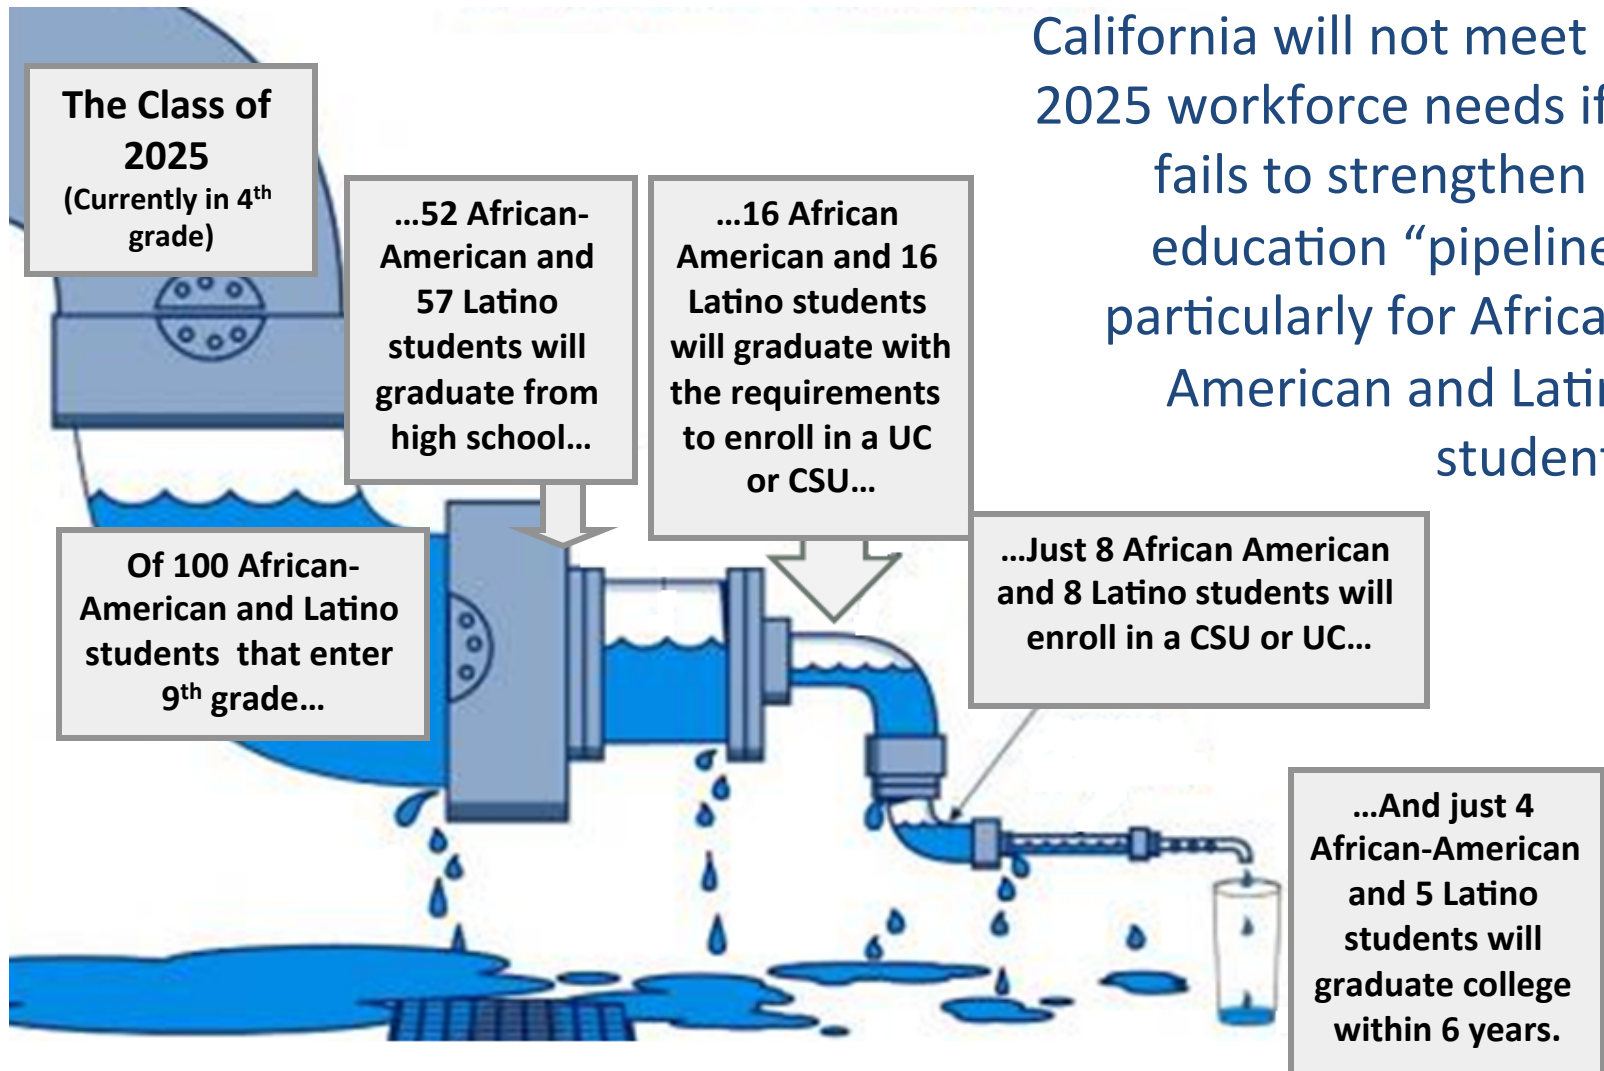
California will not meet 2025 workforce needs i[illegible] fails to strengthen education "pipelin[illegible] particularly for Afric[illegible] American and Lati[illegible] studen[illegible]

The Class of 2025 (Currently in 4$^{th}$ grade)

…52 African-American and 57 Latino students will graduate from high school…

…16 African American and 16 Latino students will graduate with the requirements to enroll in a UC or CSU…

Of 100 African-American and Latino students that enter 9$^{th}$ grade…

…Just 8 African American and 8 Latino students will enroll in a CSU or UC…

…And just 4 African-American and 5 Latino students will graduate college within 6 years.